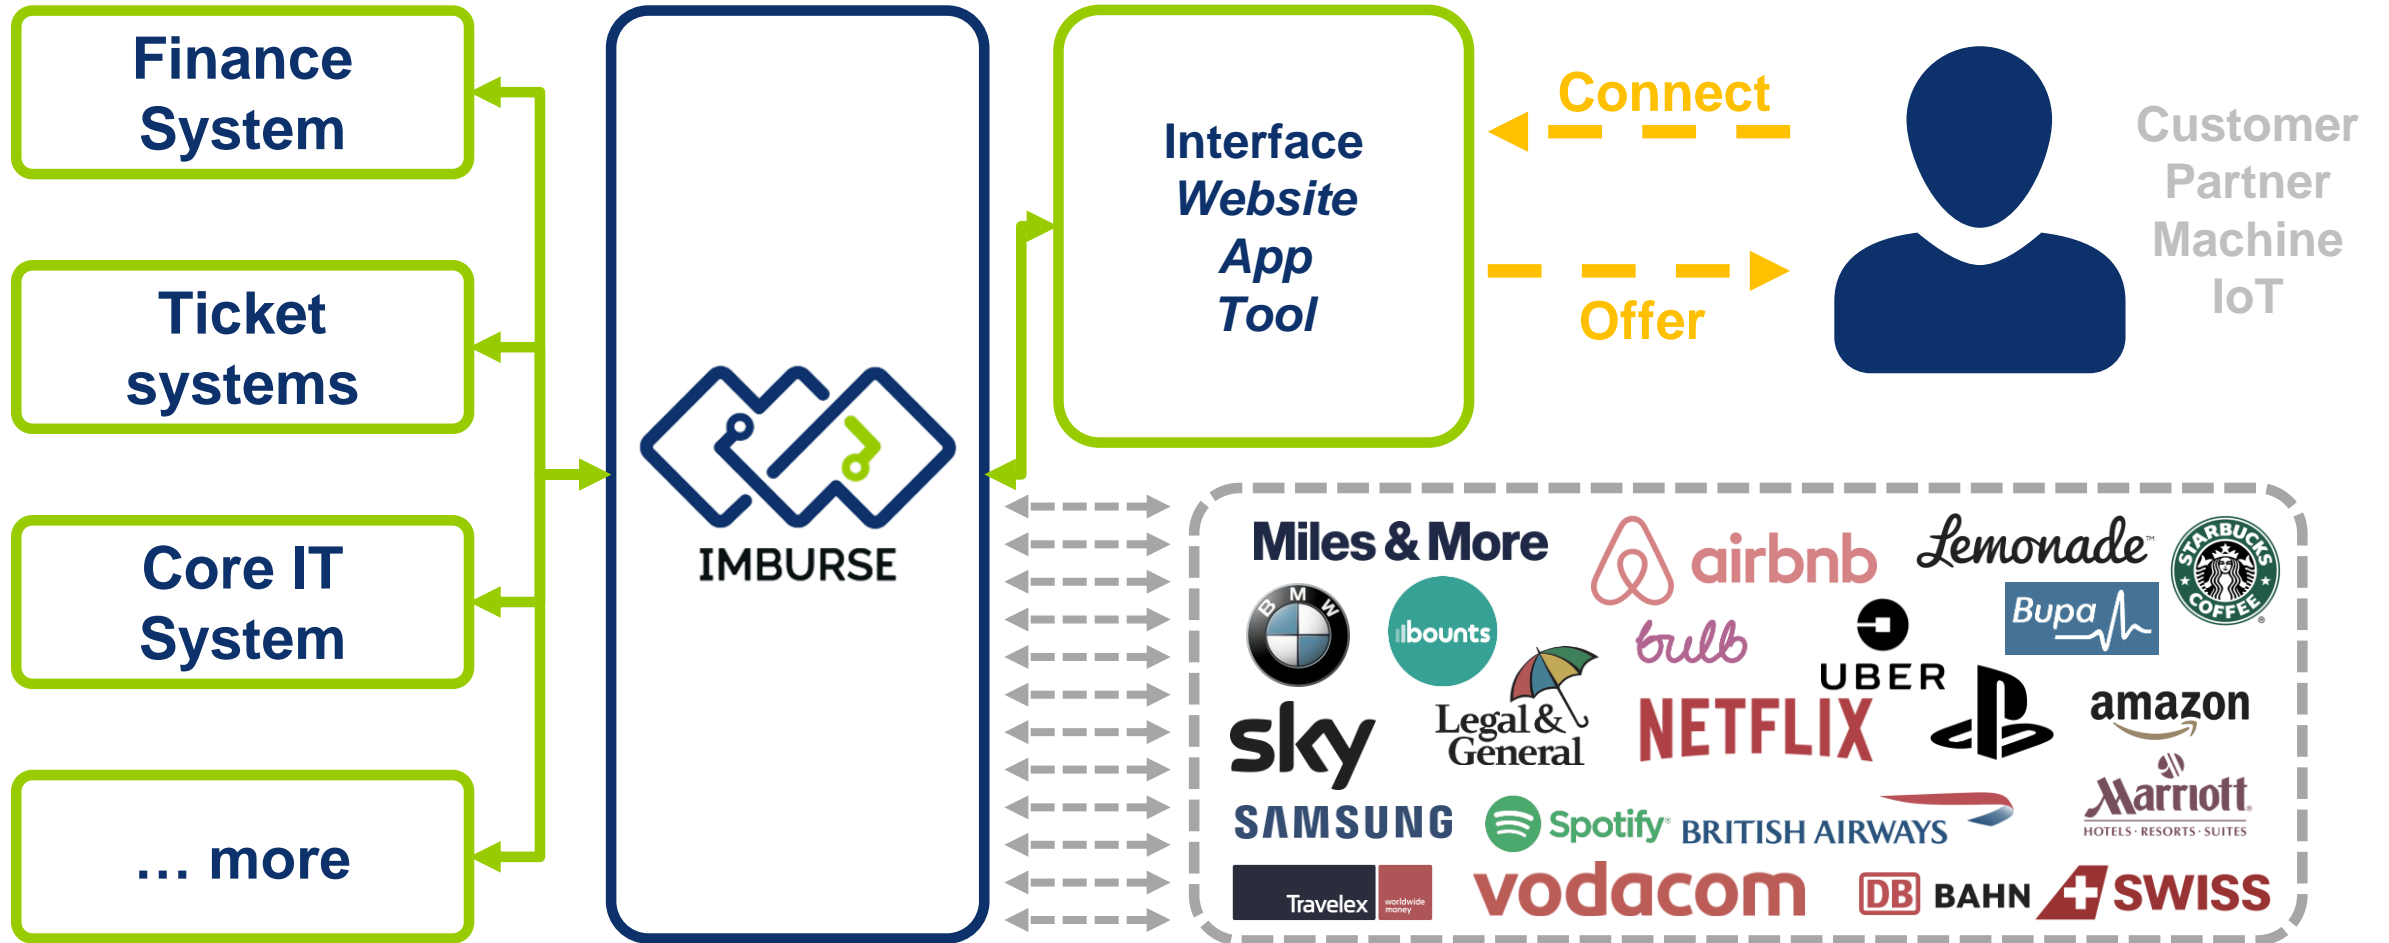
Finance System

Ticket systems

Core IT System

… more

IMBURSE

Interface
Website
App
Tool

Connect

Offer

Customer
Partner
Machine
IoT

Miles & More
airbnb
Lemonade
STARBUCKS COFFEE
BMW
bounts
bulb
UBER
Bupa
sky
Legal & General
NETFLIX
amazon
SAMSUNG
Spotify
BRITISH AIRWAYS
Marriott
HOTELS · RESORTS · SUITES
Travelex
worldwide money
vodacom
DB BAHN
SWISS